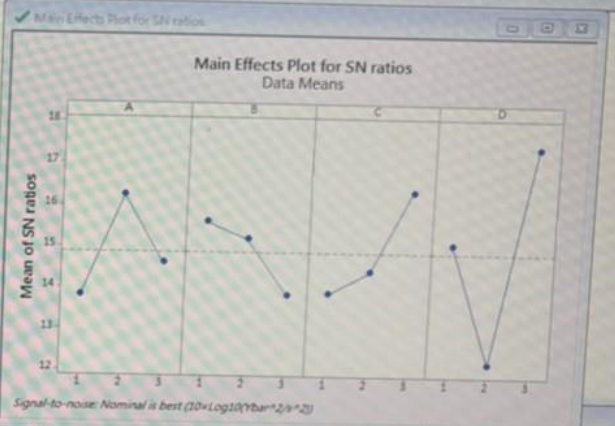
Main Effects Plot for SN ratios

Main Effects Plot for SN ratios
Data Means

A
B
C
D

18
17
16
15
14
13
12

Mean of SN ratios

1 2 3
1 2 3
1 2 3
1 2 3

Signal-to-noise: Nominal is best (10×Log10(Ybar^2/s^2))